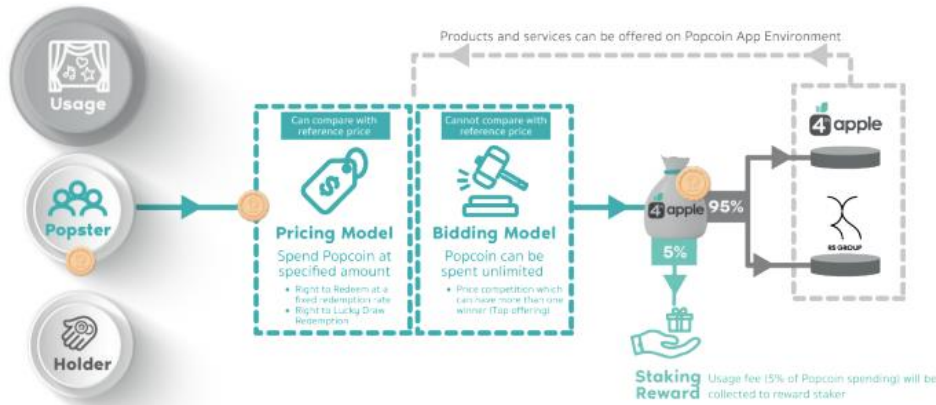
Products and services can be offered on Popcoin App Environment

Usage

Popster

Holder

Can compare with reference price

Pricing Model

Spend Popcoin at specified amount

• Right to Redeem at a fixed redemption rate
• Right to Lucky Draw Redemption

Cannot compare with reference price

Bidding Model

Popcoin can be spent unlimited

• Price competition which can have more than one winner (Top offering)

4 apple

95%

5%

4 apple

RS GROUP

Staking Reward

Usage fee (5% of Popcoin spending) will be collected to reward staker